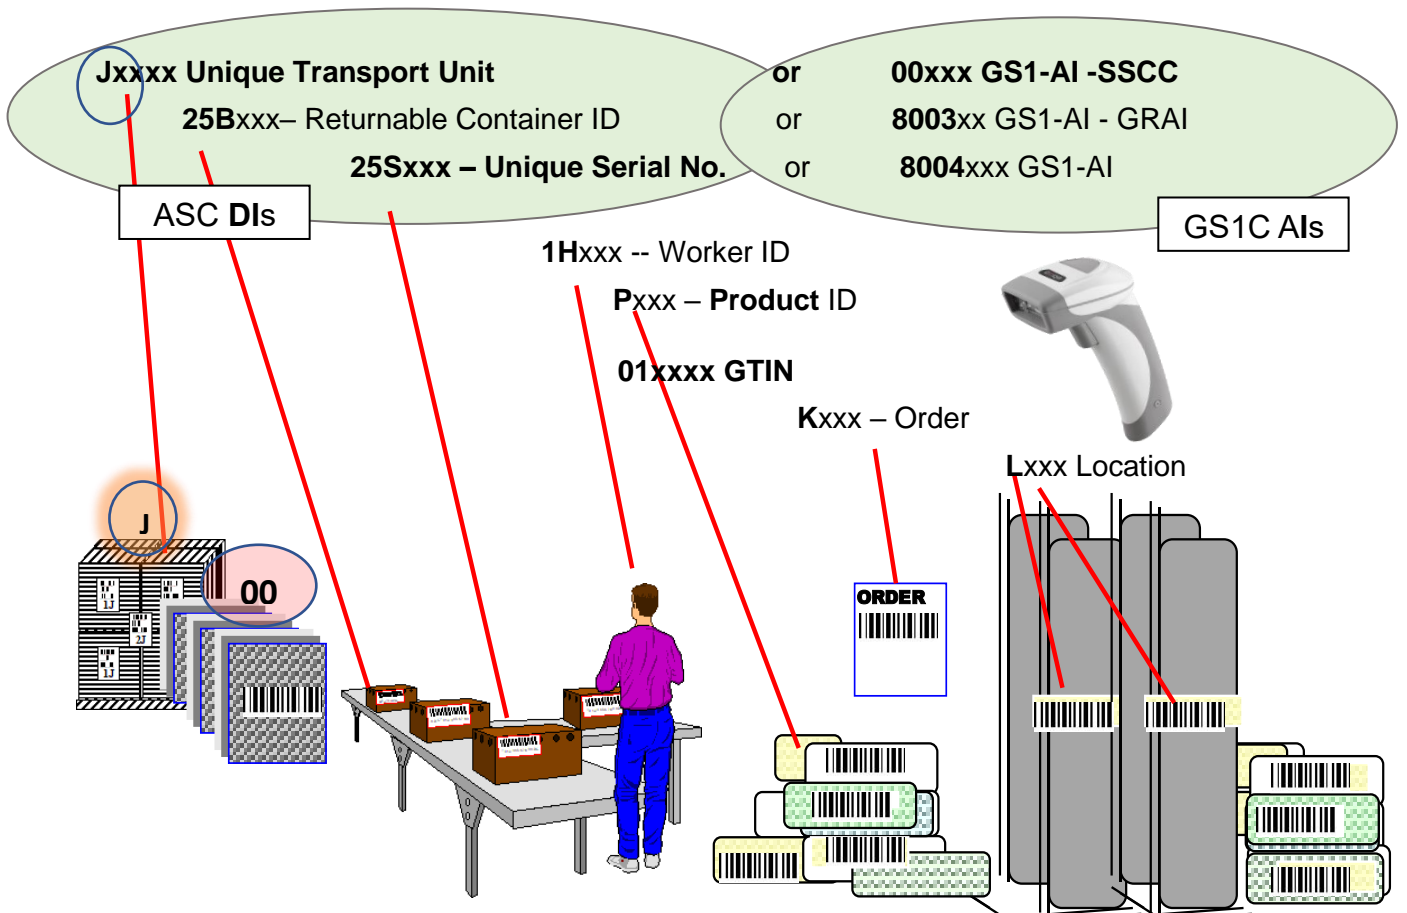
Jxxxx Unique Transport Unit
25Bxxx– Returnable Container ID
25Sxxx – Unique Serial No.

or 00xxx GS1-AI -SSCC
or 8003xx GS1-AI - GRAI
or 8004xxx GS1-AI

ASC DIs

GS1C AIs

1Hxxx -- Worker ID
Pxxx – Product ID
01xxxx GTIN
Kxxx – Order
Lxxx Location

J
00

ORDER